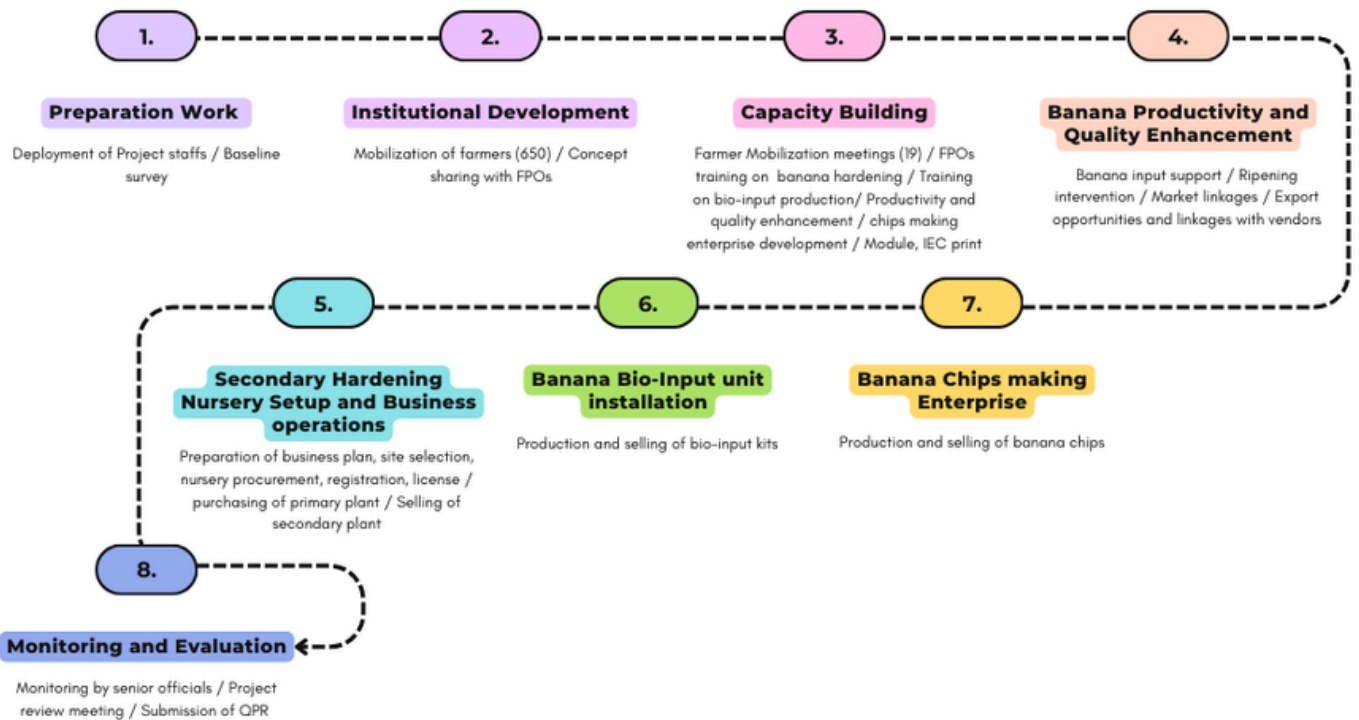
1.

Preparation Work

Deployment of Project staffs / Baseline survey

2.

Institutional Development

Mobilization of farmers (650) / Concept sharing with FPOs

3.

Capacity Building

Farmer Mobilization meetings (19) / FPOs training on banana hardening / Training on bio-input production/ Productivity and quality enhancement / chips making enterprise development / Module, IEC print

4.

Banana Productivity and Quality Enhancement

Banana input support / Ripening intervention / Market linkages / Export opportunities and linkages with vendors

5.

Secondary Hardening Nursery Setup and Business operations

Preparation of business plan, site selection, nursery procurement, registration, license / purchasing of primary plant / Selling of secondary plant

6.

Banana Bio-Input unit installation

Production and selling of bio-input kits

7.

Banana Chips making Enterprise

Production and selling of banana chips

8.

Monitoring and Evaluation

Monitoring by senior officials / Project review meeting / Submission of QPR